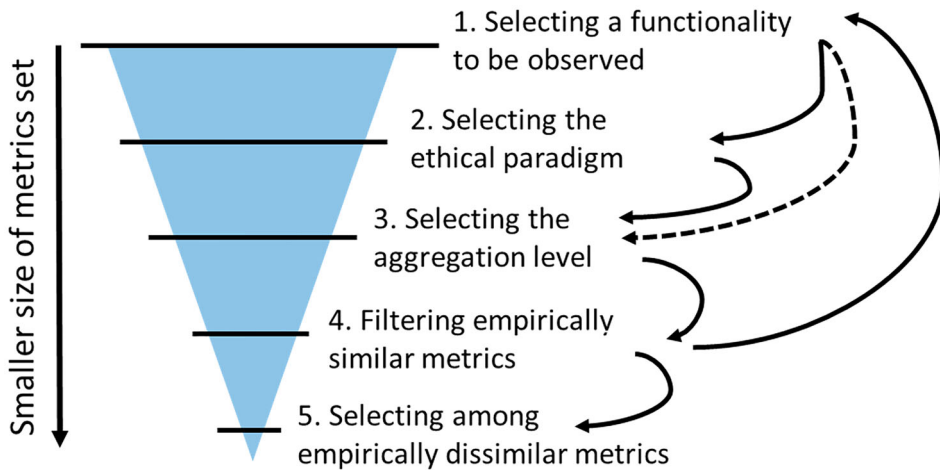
Smaller size of metrics set

1. Selecting a functionality to be observed

2. Selecting the ethical paradigm

3. Selecting the aggregation level

4. Filtering empirically similar metrics

5. Selecting among empirically dissimilar metrics